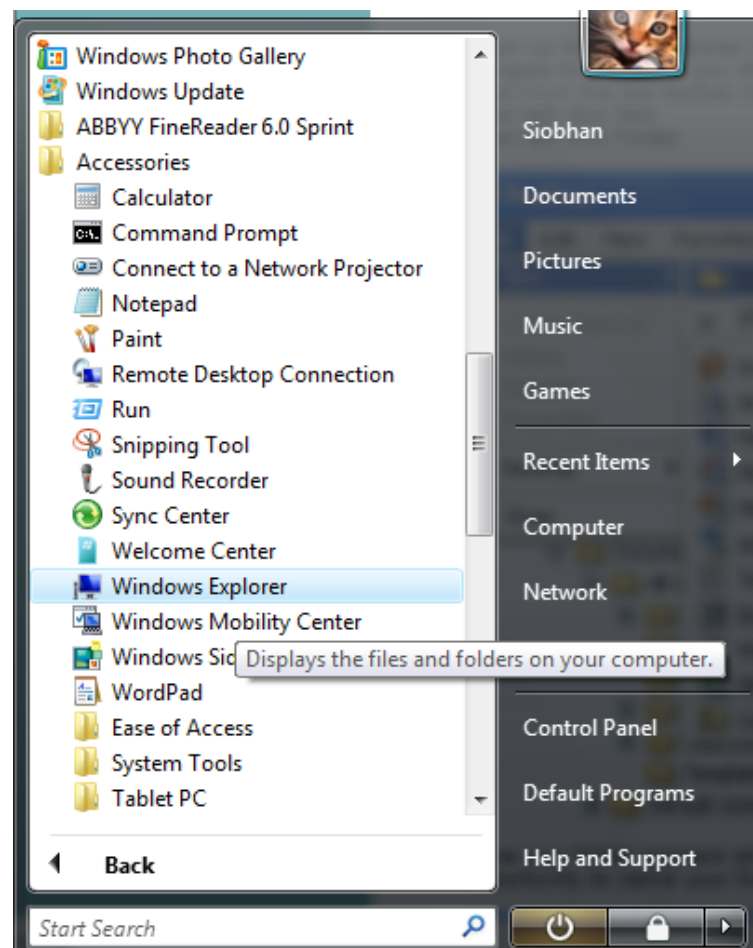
Windows Photo Gallery
Windows Update
ABBYY FineReader 6.0 Sprint
Accessories
Calculator
Command Prompt
Connect to a Network Projector
Notepad
Paint
Remote Desktop Connection
Run
Snipping Tool
Sound Recorder
Sync Center
Welcome Center
Windows Explorer
Windows Mobility Center
Windows Sid
Displays the files and folders on your computer.
WordPad
Ease of Access
System Tools
Tablet PC

Back

Start Search

Siobhan
Documents
Pictures
Music
Games
Recent Items
Computer
Network
Control Panel
Default Programs
Help and Support